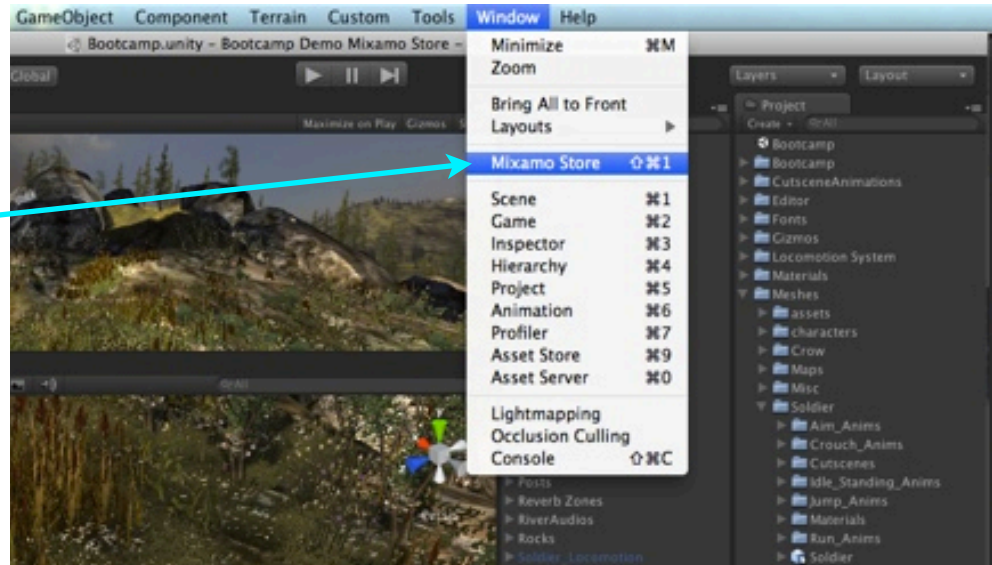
GameObject Component Terrain Custom Tools Window Help

Bootcamp.unity - Bootcamp Demo Mixamo Store -

Global

Maximize on Play Gizmos

Minimize ⌘M
Zoom

Bring All to Front
Layouts

Mixamo Store ⇧⌘1

Scene ⌘1
Game ⌘2
Inspector ⌘3
Hierarchy ⌘4
Project ⌘5
Animation ⌘6
Profiler ⌘7
Asset Store ⌘9
Asset Server ⌘0

Lightmapping
Occlusion Culling
Console ⇧⌘C

Layers
Layout

Project
Create
Bootcamp
Bootcamp
CutsceneAnimations
Editor
Fonts
Gizmos
Locomotion System
Materials
Meshes
assets
characters
Crow
Maps
Misc
Soldier
Aim_Anims
Crouch_Anims
Cutscenes
Idle_Standing_Anims
Jump_Anims
Materials
Run_Anims
Soldier

Posts
Reverb Zones
RiverAudios
Rocks
Soldier_Locomotion